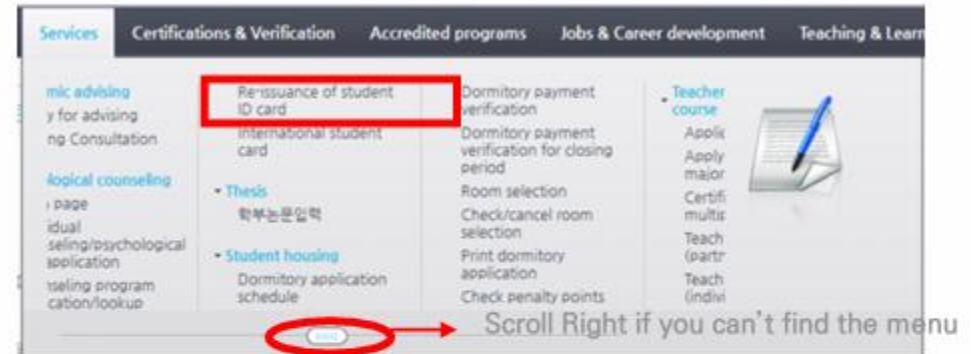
Services | Certifications & Verification | Accredited programs | Jobs & Career development | Teaching & Learn

mic advising
y for advising
ng Consultation

logical counseling
page
idual
seling/psychological
application
nseling program
cation/lookup

Re-issuance of student ID card
International student card

• Thesis
학부논문입력

• Student housing
Dormitory application schedule

Dormitory payment verification
Dormitory payment verification for closing period
Room selection
Check/cancel room selection
Print dormitory application
Check penalty points

• Teacher course
Applic
Apply major
Certifi multis
Teach (partr
Teach (indivi

Scroll Right if you can't find the menu